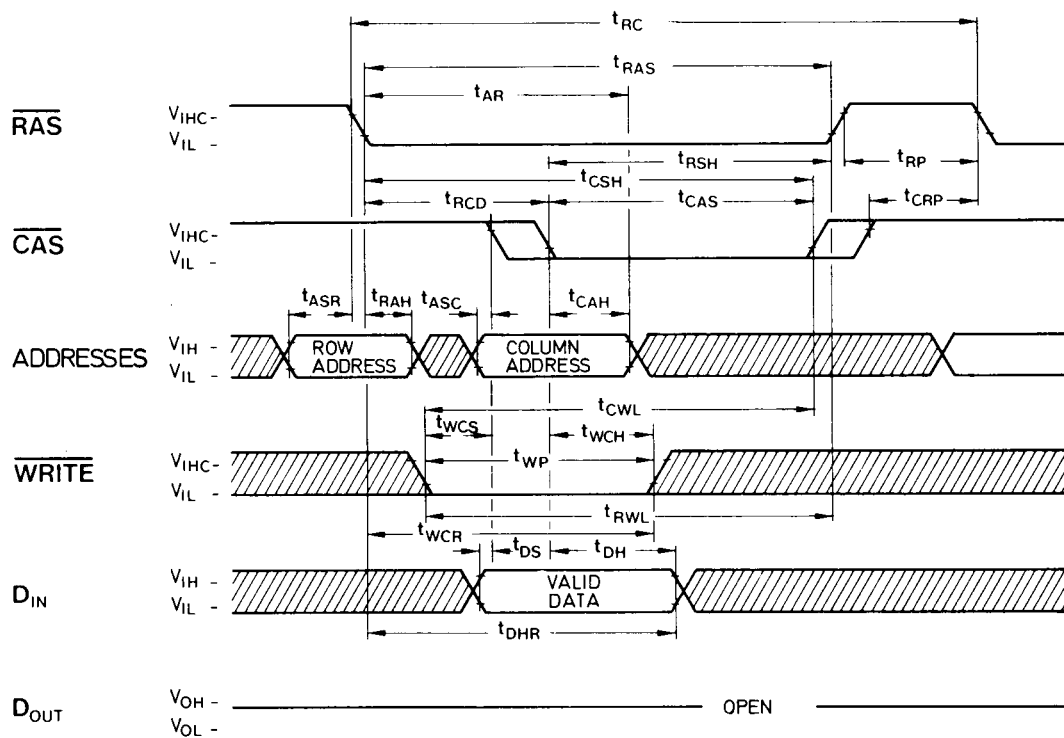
$t_{RC}$
$t_{RAS}$
$t_{AR}$
$\overline{RAS}$ $V_{IHC}$ - $V_{IL}$ -
$t_{RSH}$
$t_{RP}$
$t_{CSH}$
$t_{RCD}$
$t_{CAS}$
$t_{CRP}$
$\overline{CAS}$ $V_{IHC}$ - $V_{IL}$ -
$t_{ASR}$ $t_{RAH}$ $t_{ASC}$ $t_{CAH}$
ADDRESSES $V_{IH}$ $V_{IL}$
ROW ADDRESS
COLUMN ADDRESS
$t_{CWL}$
$t_{WCS}$
$t_{WCH}$
$t_{WP}$
$\overline{WRITE}$ $V_{IHC}$ - $V_{IL}$ -
$t_{RWL}$
$t_{WCR}$
$t_{DS}$ $t_{DH}$
$D_{IN}$ $V_{IH}$ - $V_{IL}$ -
VALID DATA
$t_{DHR}$
$D_{OUT}$ $V_{OH}$ - $V_{OL}$ -
OPEN